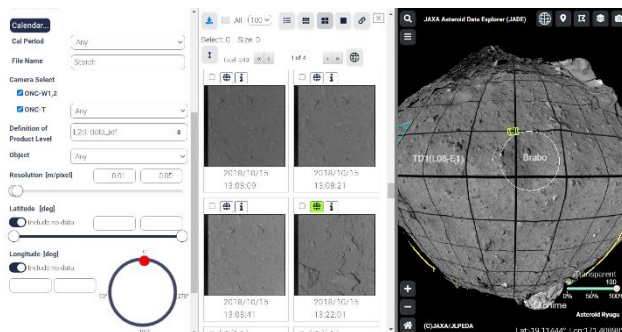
Calendar...

Cal Period Any

File Name Search

Camera Select

ONC-W1,2

ONC-T Any

Definition of Product Level L2d: data_iof

Object Any

Resolution [m/pixel] 0.01 0.05

Latitude [deg]

Include no data

Longitude [deg]

Include no data

All (100)

Select: 0 Size: 0

Total: 349 1 of 4

2018/10/15 13:08:09

2018/10/15 13:08:21

2018/10/15 13:08:41

2018/10/15 13:22:01

JAXA Asteroid Data Explorer (JADE)

TD1(L08-E1)

Brabo

Transparent

100

0% 50% 100%

Time

Asteroid Ryugu

(C)JAXA/JLPEDA

Lat: 39.11444° Lon: 171.40898°